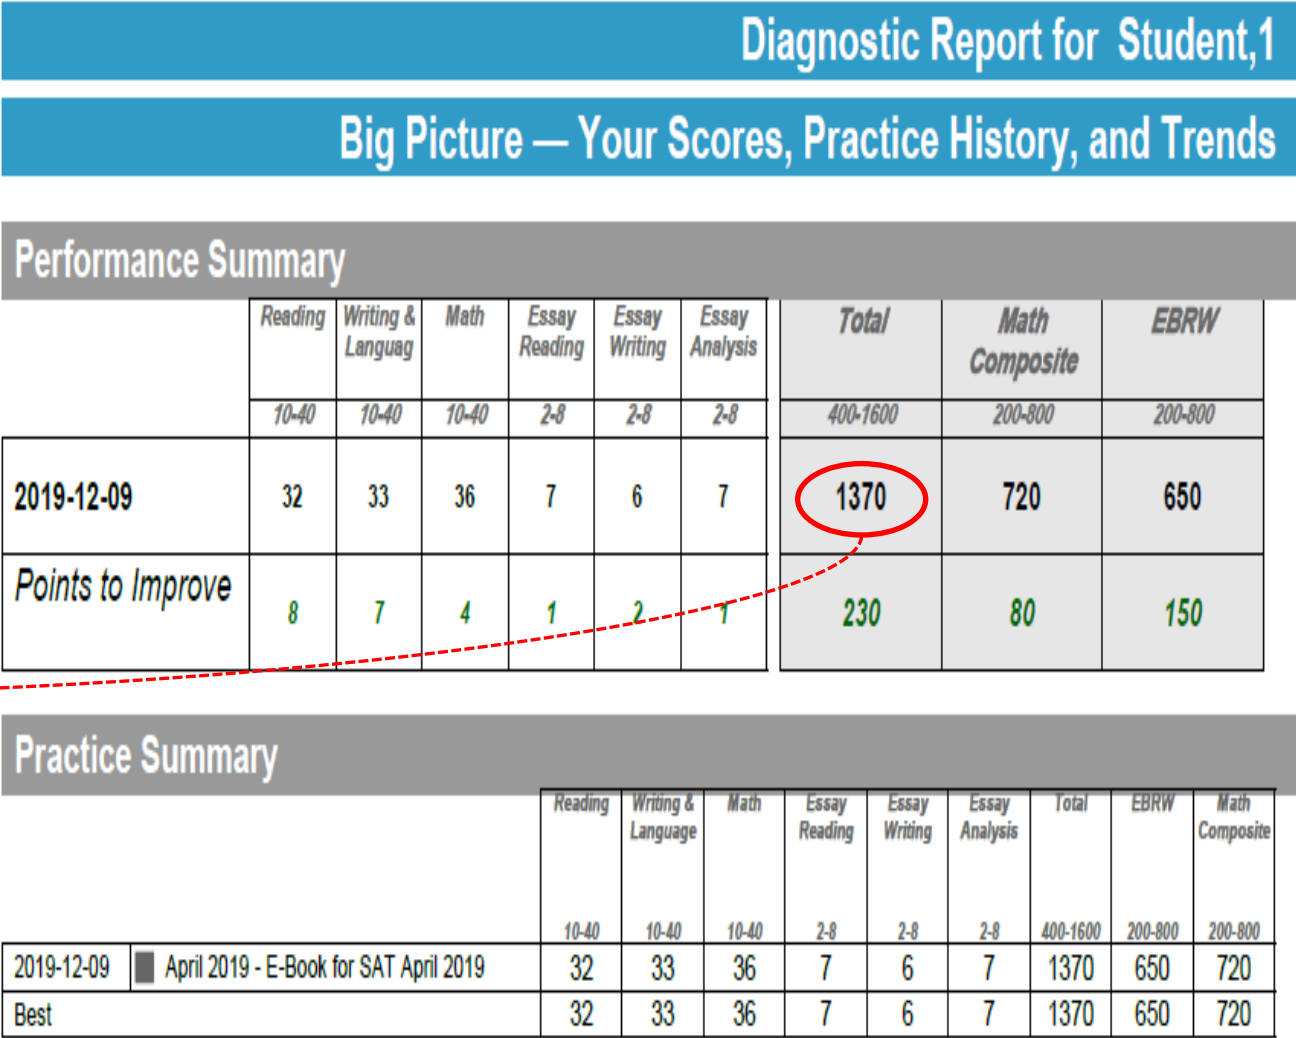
Diagnostic Report for Student,1

Big Picture — Your Scores, Practice History, and Trends

Performance Summary

| | Reading | Writing & Languag | Math | Essay Reading | Essay Writing | Essay Analysis | Total | Math Composite | EBRW |
|---|---|---|---|---|---|---|---|---|---|
| | 10-40 | 10-40 | 10-40 | 2-8 | 2-8 | 2-8 | 400-1600 | 200-800 | 200-800 |
| 2019-12-09 | 32 | 33 | 36 | 7 | 6 | 7 | 1370 | 720 | 650 |
| Points to Improve | 8 | 7 | 4 | 1 | 2 | 1 | 230 | 80 | 150 |

Practice Summary

| | | Reading | Writing & Language | Math | Essay Reading | Essay Writing | Essay Analysis | Total | EBRW | Math Composite |
|---|---|---|---|---|---|---|---|---|---|---|
| | | 10-40 | 10-40 | 10-40 | 2-8 | 2-8 | 2-8 | 400-1600 | 200-800 | 200-800 |
| 2019-12-09 | April 2019 - E-Book for SAT April 2019 | 32 | 33 | 36 | 7 | 6 | 7 | 1370 | 650 | 720 |
| Best | | 32 | 33 | 36 | 7 | 6 | 7 | 1370 | 650 | 720 |